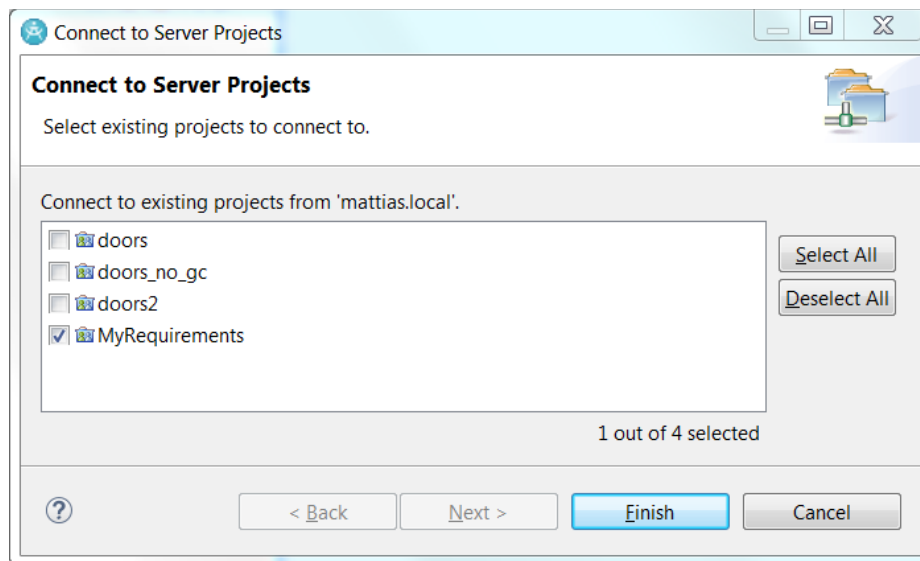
Connect to Server Projects

Connect to Server Projects

Select existing projects to connect to.

Connect to existing projects from 'mattias.local'.

doors
doors_no_gc
doors2
MyRequirements

Select All
Deselect All

1 out of 4 selected

?

< Back
Next >
Finish
Cancel